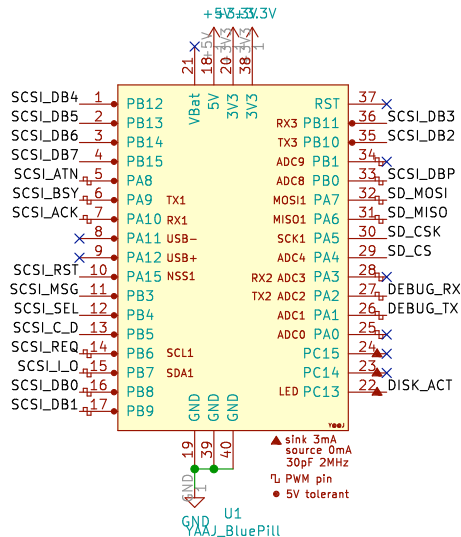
+5V+3.3V
+5V
3V3
3V3
21 18 20 38
VBat 5V 3V3 3V3

SCSI_DB4 1 PB12
SCSI_DB5 2 PB13
SCSI_DB6 3 PB14
SCSI_DB7 4 PB15
SCSI_ATN 5 PA8
SCSI_BSY 6 PA9 TX1
SCSI_ACK 7 PA10 RX1
8 PA11 USB-
9 PA12 USB+
SCSI_RST 10 PA15 NSS1
SCSI_MSG 11 PB3
SCSI_SEL 12 PB4
SCSI_C_D 13 PB5
SCSI_REQ 14 PB6 SCL1
SCSI_I_O 15 PB7 SDA1
SCSI_DB0 16 PB8
SCSI_DB1 17 PB9

RST 37
RX3 PB11 36 SCSI_DB3
TX3 PB10 35 SCSI_DB2
ADC9 PB1 34
ADC8 PB0 33 SCSI_DBP
MOSI1 PA7 32 SD_MOSI
MISO1 PA6 31 SD_MISO
SCK1 PA5 30 SD_CSK
ADC4 PA4 29 SD_CS
RX2 ADC3 PA3 28
TX2 ADC2 PA2 27 DEBUG_RX
ADC1 PA1 26 DEBUG_TX
ADC0 PA0 25
PC15 24
PC14 23
LED PC13 22 DISK_ACT

GND GND GND
19 39 40
YAAJ
sink 3mA
source 0mA
30pF 2MHz
PWM pin
5V tolerant
GND
GND
U1
YAAJ_BluePill